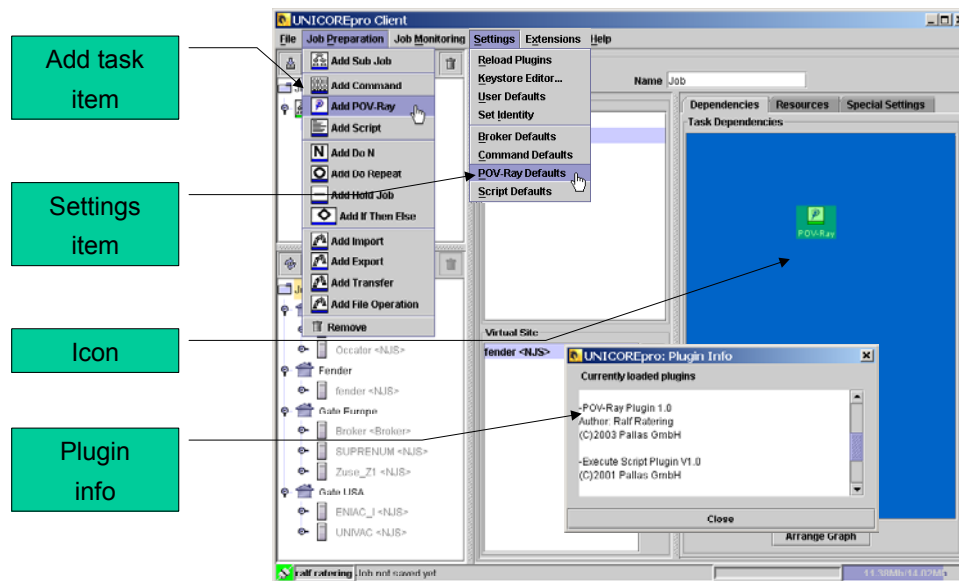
Add task item

Settings item

Icon

Plugin info

UNICOREpro Client

File Job Preparation Job Monitoring Settings Extensions Help

Add Sub Job
Add Command
Add POV-Ray
Add Script
Add Do N
Add Do Repeat
Add Hold Job
Add If Then Else
Add Import
Add Export
Add Transfer
Add File Operation
Remove

Reload Plugins
Keystore Editor...
User Defaults
Set Identity
Broker Defaults
Command Defaults
POV-Ray Defaults
Script Defaults

Name Job

Dependencies Resources Special Settings

Task Dependencies

POV-Ray

Virtual Site

fender <NJS>

Occator <NJS>
Fender
fender <NJS>
Gate Europe
Broker <Broker>
SUPRENUM <NJS>
Zuse_Z1 <NJS>
Gate USA
ENIAC_I <NJS>
UNIVAC <NJS>

UNICOREpro: Plugin Info

Currently loaded plugins

-POV-Ray Plugin 1.0
Author: Ralf Ratering
(C)2003 Pallas GmbH

-Execute Script Plugin V1.0
(C)2001 Pallas GmbH

Close

Arrange Graph

ralf ratering Job not saved yet

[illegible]